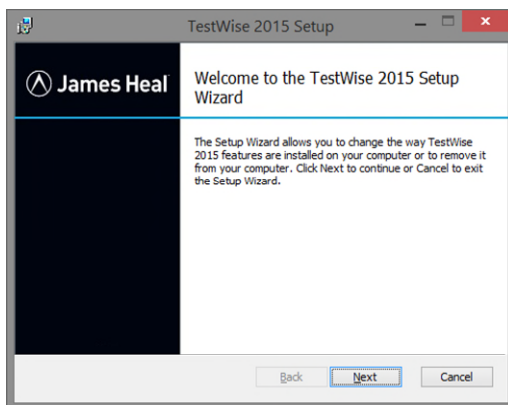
TestWise 2015 Setup

James Heal

Welcome to the TestWise 2015 Setup Wizard

The Setup Wizard allows you to change the way TestWise 2015 features are installed on your computer or to remove it from your computer. Click Next to continue or Cancel to exit the Setup Wizard.

Back
Next
Cancel